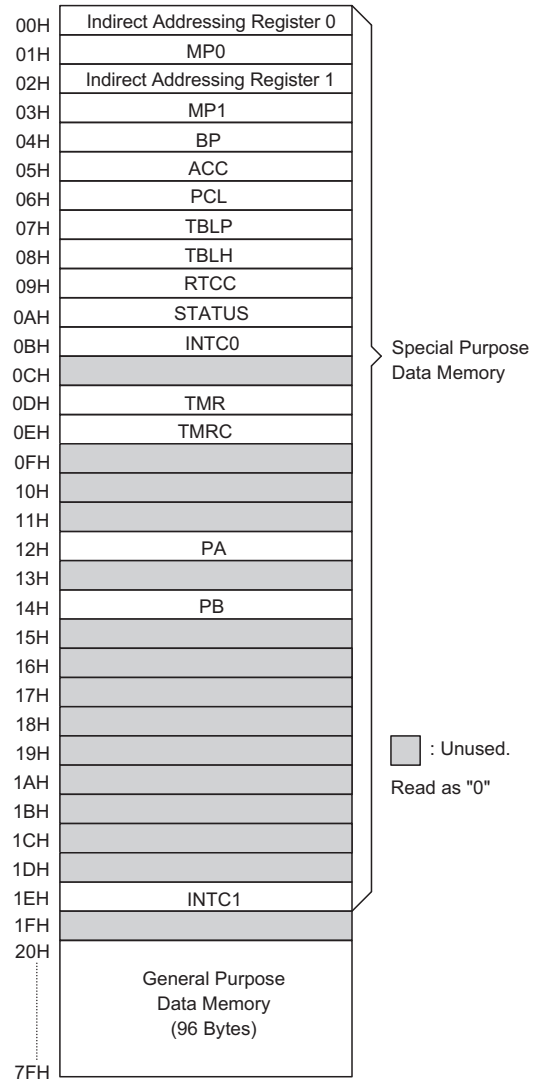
| | |
|---|---|
| 00H | Indirect Addressing Register 0 |
| 01H | MP0 |
| 02H | Indirect Addressing Register 1 |
| 03H | MP1 |
| 04H | BP |
| 05H | ACC |
| 06H | PCL |
| 07H | TBLP |
| 08H | TBLH |
| 09H | RTCC |
| 0AH | STATUS |
| 0BH | INTC0 |
| 0CH | |
| 0DH | TMR |
| 0EH | TMRC |
| 0FH | |
| 10H | |
| 11H | |
| 12H | PA |
| 13H | |
| 14H | PB |
| 15H | |
| 16H | |
| 17H | |
| 18H | |
| 19H | |
| 1AH | |
| 1BH | |
| 1CH | |
| 1DH | |
| 1EH | INTC1 |
| 1FH | |
| 20H – 7FH | General Purpose Data Memory (96 Bytes) |

Special Purpose Data Memory

: Unused.

Read as "0"